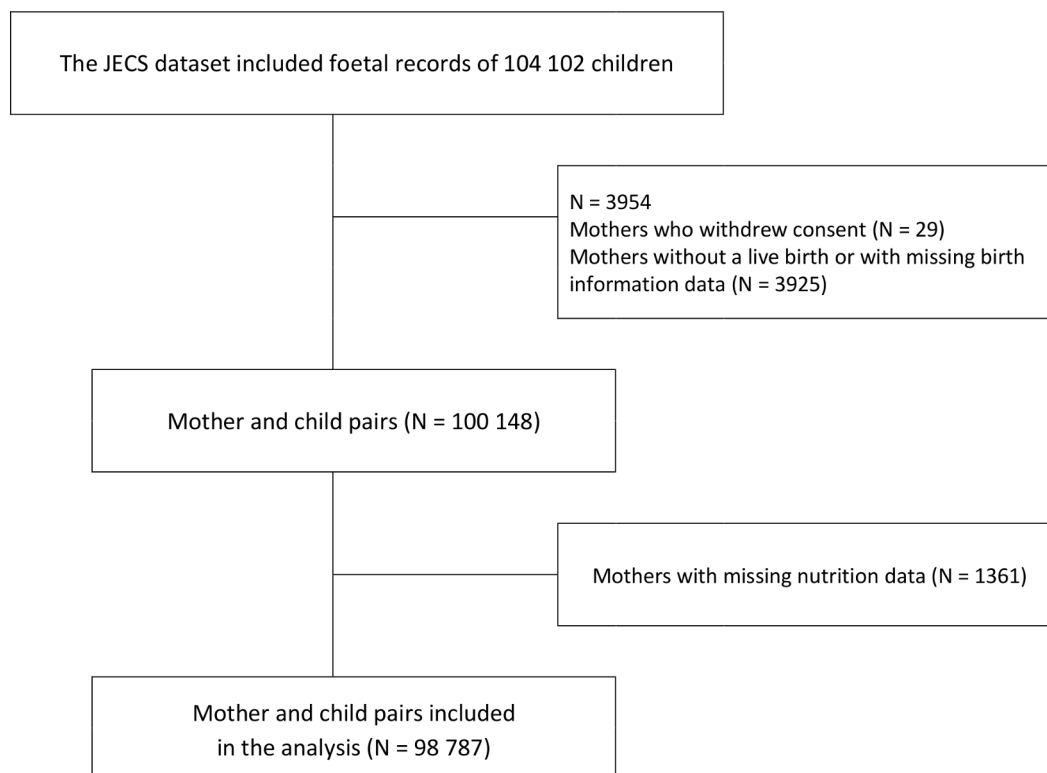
The JECS dataset included foetal records of 104 102 children

N = 3954
Mothers who withdrew consent (N = 29)
Mothers without a live birth or with missing birth information data (N = 3925)

Mother and child pairs (N = 100 148)

Mothers with missing nutrition data (N = 1361)

Mother and child pairs included in the analysis (N = 98 787)